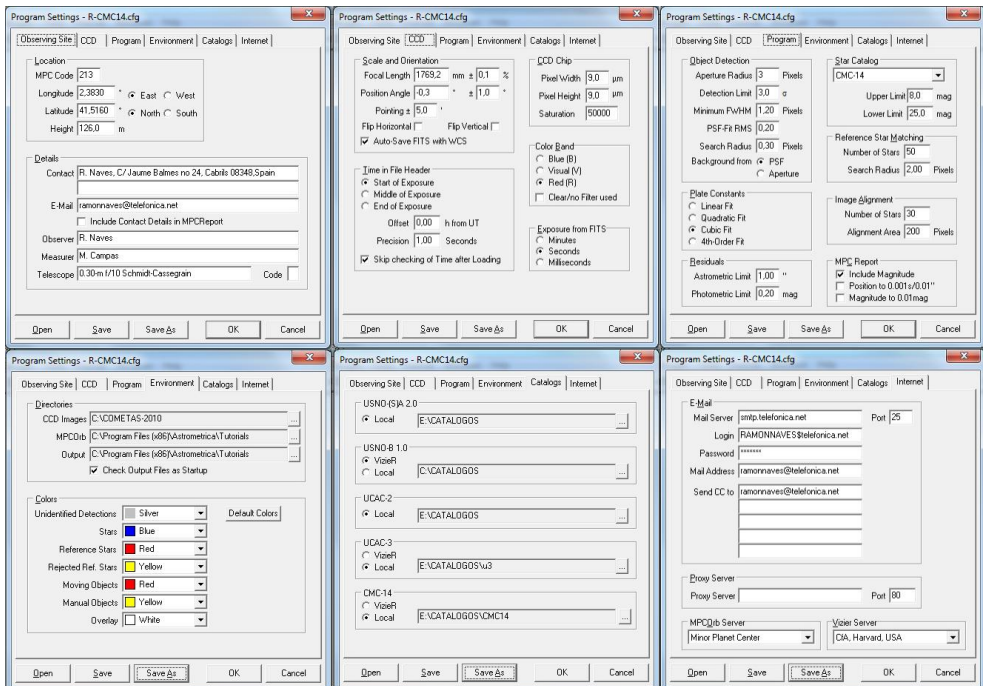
Program Settings - R-CMC14.cfg

Observing Site | CCD | Program | Environment | Catalogs | Internet

Location
MPC Code 213
Longitude 2,3830 ° East West
Latitude 41,5160 ° North South
Height 126,0 m

Details
Contact R. Naves, C/ Jaume Balmes no 24, Cabrils 08348,Spain
E-Mail ramonnaves@telefonica.net
Include Contact Details in MPCReport
Observer R. Naves
Measurer M. Campas
Telescope 0.30-m f/10 Schmidt-Cassegrain Code

Open Save Save As OK Cancel

Program Settings - R-CMC14.cfg

Observing Site | CCD | Program | Environment | Catalogs | Internet

Scale and Orientation
Focal Length 1769,2 mm ± 0,1 %
Position Angle -0,3 ° ± 1,0 °
Pointing ± 5,0 '
Flip Horizontal Flip Vertical
Auto-Save FITS with WCS

CCD Chip
Pixel Width 9,0 µm
Pixel Height 9,0 µm
Saturation 50000

Time in File Header
Start of Exposure
Middle of Exposure
End of Exposure
Offset 0,00 h from UT
Precision 1,00 Seconds
Skip checking of Time after Loading

Color Band
Blue (B)
Visual (V)
Red (R)
Clear/no Filter used

Exposure from FITS
Minutes
Seconds
Milliseconds

Open Save Save As OK Cancel

Program Settings - R-CMC14.cfg

Observing Site | CCD | Program | Environment | Catalogs | Internet

Object Detection
Aperture Radius 3 Pixels
Detection Limit 3,0 σ
Minimum FWHM 1,20 Pixels
PSF-Fit RMS 0,20
Search Radius 0,30 Pixels
Background from PSF Aperture

Star Catalog
CMC-14
Upper Limit 8,0 mag
Lower Limit 25,0 mag

Reference Star Matching
Number of Stars 50
Search Radius 2,00 Pixels

Plate Constants
Linear Fit
Quadratic Fit
Cubic Fit
4th-Order Fit

Image Alignment
Number of Stars 30
Alignment Area 200 Pixels

Residuals
Astrometric Limit 1,00 "
Photometric Limit 0,20 mag

MPC Report
Include Magnitude
Position to 0.001s/0.01"
Magnitude to 0.01mag

Open Save Save As OK Cancel

Program Settings - R-CMC14.cfg

Observing Site | CCD | Program | Environment | Catalogs | Internet

Directories
CCD Images C:\COMETAS-2010
MPCOrb C:\Program Files (x86)\Astrometrica\Tutorials
Output C:\Program Files (x86)\Astrometrica\Tutorials
Check Output Files as Startup

Colors
Unidentified Detections Silver
Default Colors
Stars Blue
Reference Stars Red
Rejected Ref. Stars Yellow
Moving Objects Red
Manual Objects Yellow
Overlay White

Open Save Save As OK Cancel

Program Settings - R-CMC14.cfg

Observing Site | CCD | Program | Environment | Catalogs | Internet

USNO-(S)A 2.0
Local E:\CATALOGOS

USNO-B 1.0
VizieR
Local C:\CATALOGOS

UCAC-2
Local E:\CATALOGOS

UCAC-3
VizieR
Local E:\CATALOGOS\u3

CMC-14
VizieR
Local E:\CATALOGOS\CMC14

Open Save Save As OK Cancel

Program Settings - R-CMC14.cfg

Observing Site | CCD | Program | Environment | Catalogs | Internet

E-Mail
Mail Server smtp.telefonica.net Port 25
Login RAMONNAVES$telefonica.net
Password *******
Mail Address ramonnaves@telefonica.net
Send CC to ramonnaves@telefonica.net

Proxy Server
Proxy Server Port 80

MPCOrb Server
Minor Planet Center

Vizier Server
CfA, Harvard, USA

Open Save Save As OK Cancel